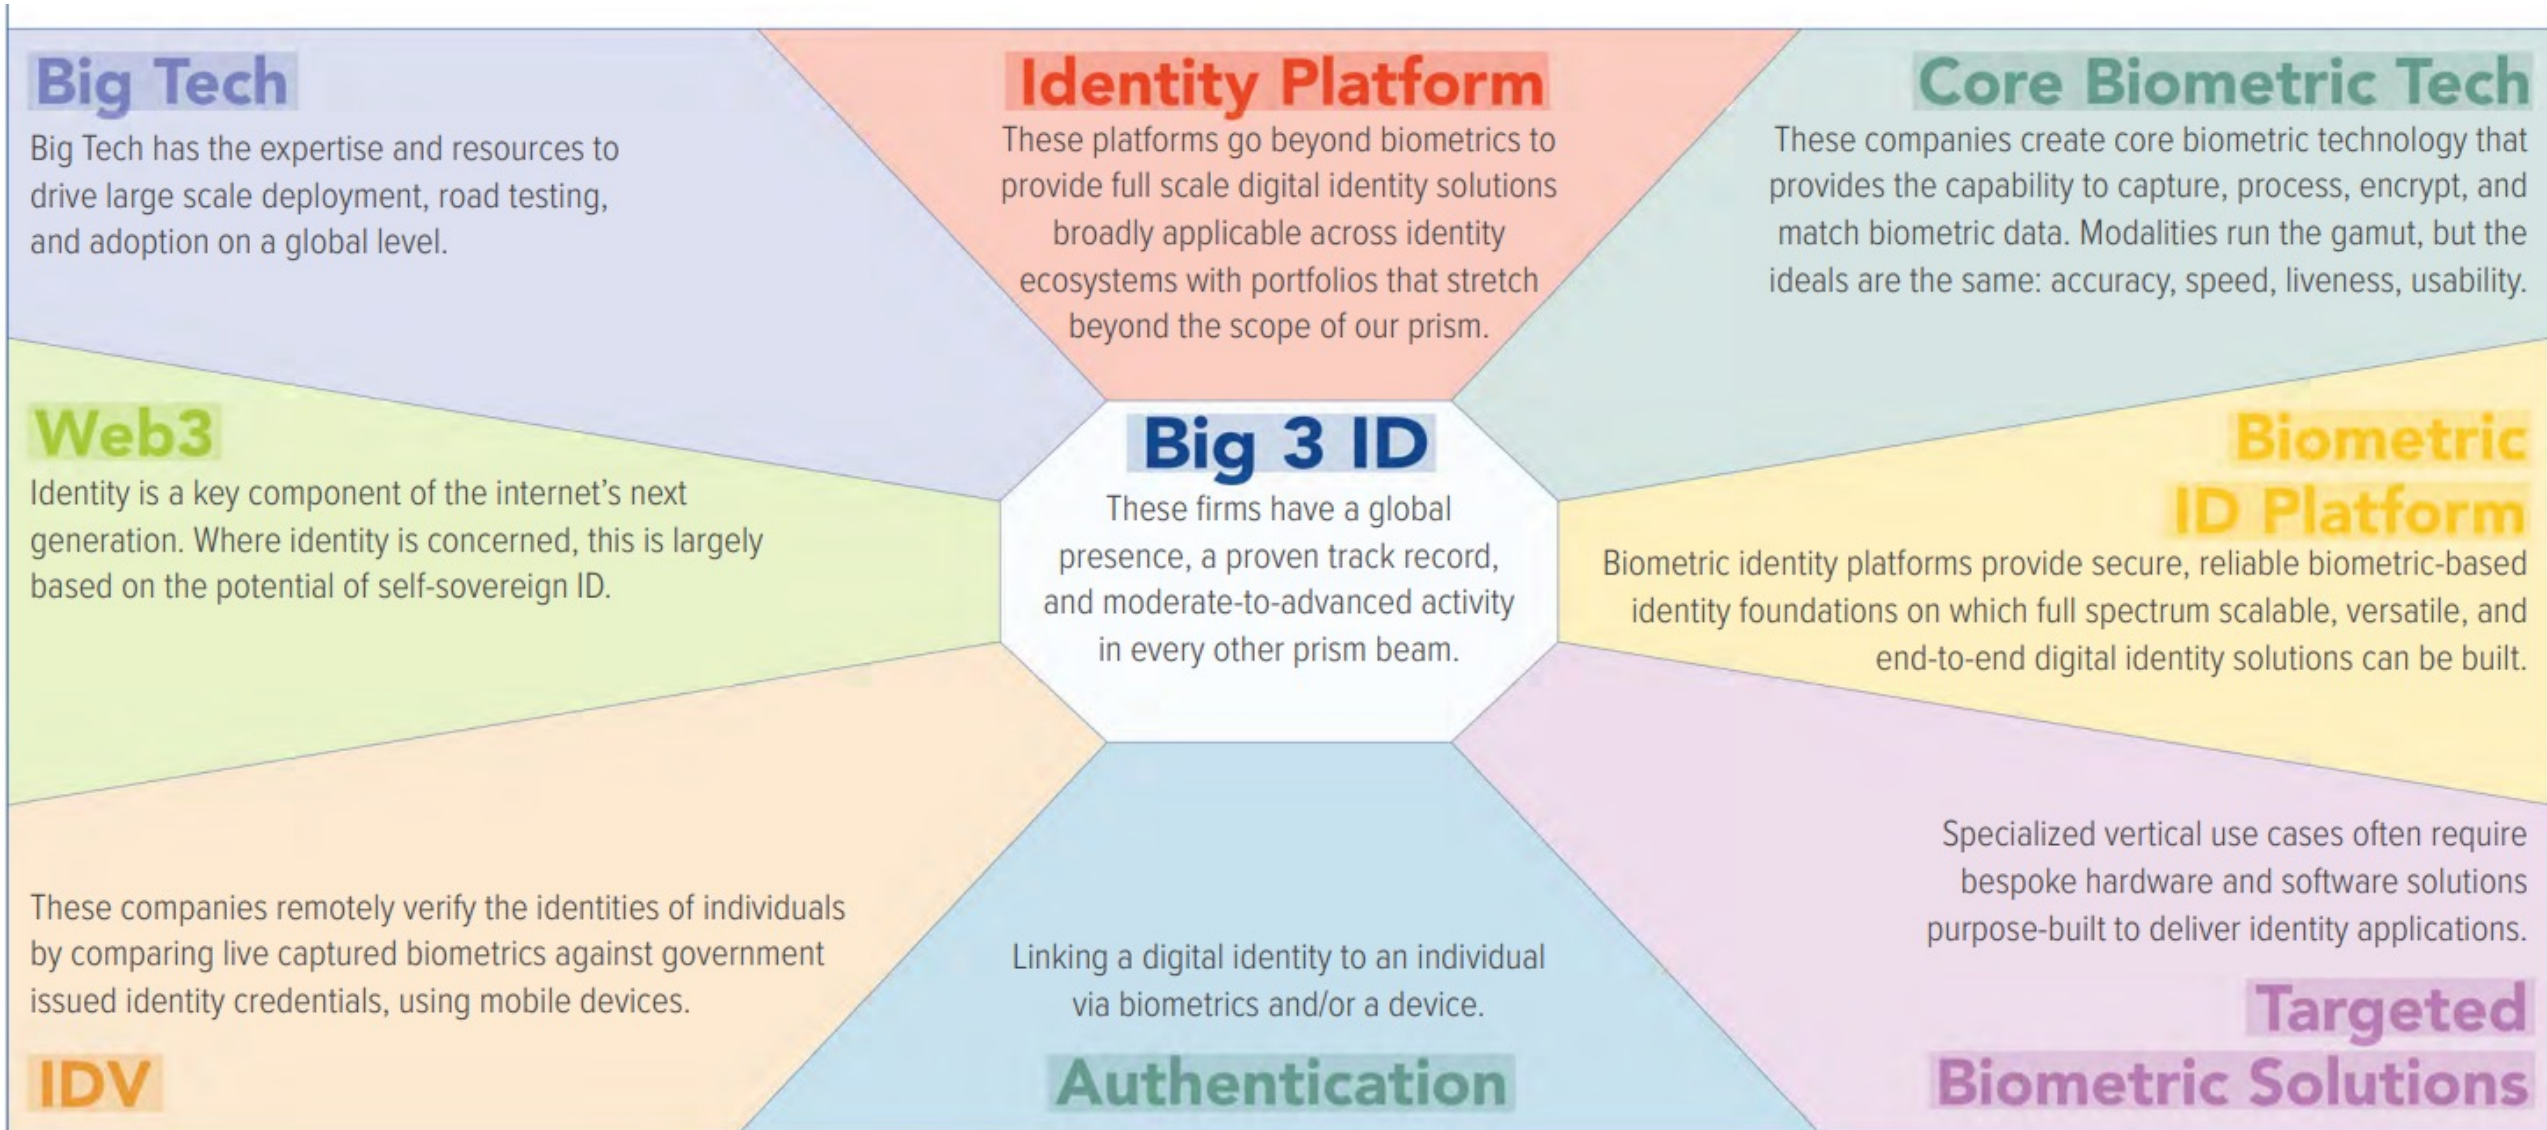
Big Tech

Big Tech has the expertise and resources to drive large scale deployment, road testing, and adoption on a global level.

Identity Platform

These platforms go beyond biometrics to provide full scale digital identity solutions broadly applicable across identity ecosystems with portfolios that stretch beyond the scope of our prism.

Core Biometric Tech

These companies create core biometric technology that provides the capability to capture, process, encrypt, and match biometric data. Modalities run the gamut, but the ideals are the same: accuracy, speed, liveness, usability.

Web3

Identity is a key component of the internet's next generation. Where identity is concerned, this is largely based on the potential of self-sovereign ID.

Big 3 ID

These firms have a global presence, a proven track record, and moderate-to-advanced activity in every other prism beam.

Biometric ID Platform

Biometric identity platforms provide secure, reliable biometric-based identity foundations on which full spectrum scalable, versatile, and end-to-end digital identity solutions can be built.

These companies remotely verify the identities of individuals by comparing live captured biometrics against government issued identity credentials, using mobile devices.

IDV

Linking a digital identity to an individual via biometrics and/or a device.

Authentication

Specialized vertical use cases often require bespoke hardware and software solutions purpose-built to deliver identity applications.

Targeted Biometric Solutions